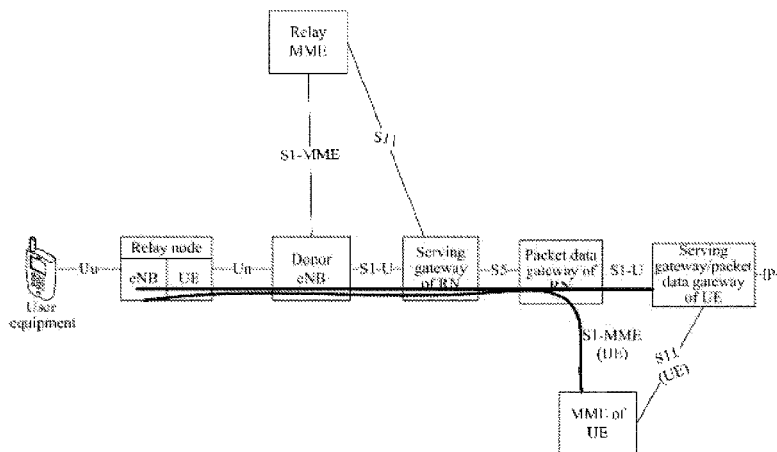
Relay MME

S11

S1-MME

Uu

Relay node

eNB

UE

Un

Donor eNB

S1-U

Serving gateway of RN

S5

Packet data gateway of RN

S1-U

Serving gateway/packet data gateway of UE

IP

User equipment

S1-MME (UE)

S11 (UE)

MME of UE